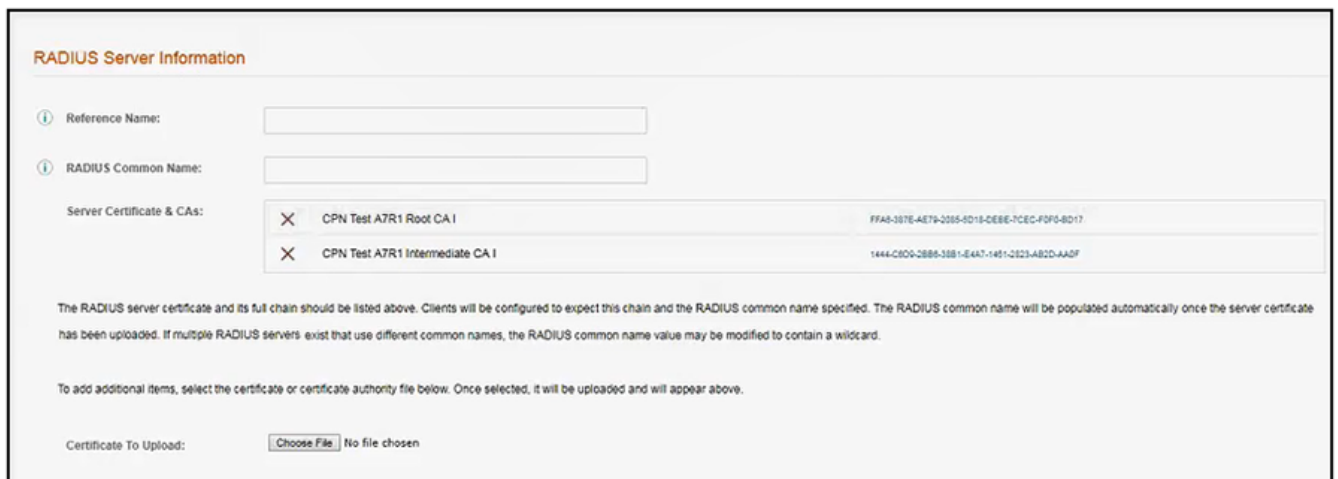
RADIUS Server Information

Reference Name:

RADIUS Common Name:

Server Certificate & CAs:

| | | |
|---|---|---|
| × | CPN Test A7R1 Root CA I | FFA8-387E-AE79-2085-5D18-DEBE-7CEC-F0F0-8D17 |
| × | CPN Test A7R1 Intermediate CA I | 1444-C8D9-28B6-38B1-E4A7-1461-2823-AB2D-AA0F |

The RADIUS server certificate and its full chain should be listed above. Clients will be configured to expect this chain and the RADIUS common name specified. The RADIUS common name will be populated automatically once the server certificate has been uploaded. If multiple RADIUS servers exist that use different common names, the RADIUS common name value may be modified to contain a wildcard.

To add additional items, select the certificate or certificate authority file below. Once selected, it will be uploaded and will appear above.

Certificate To Upload: Choose File No file chosen